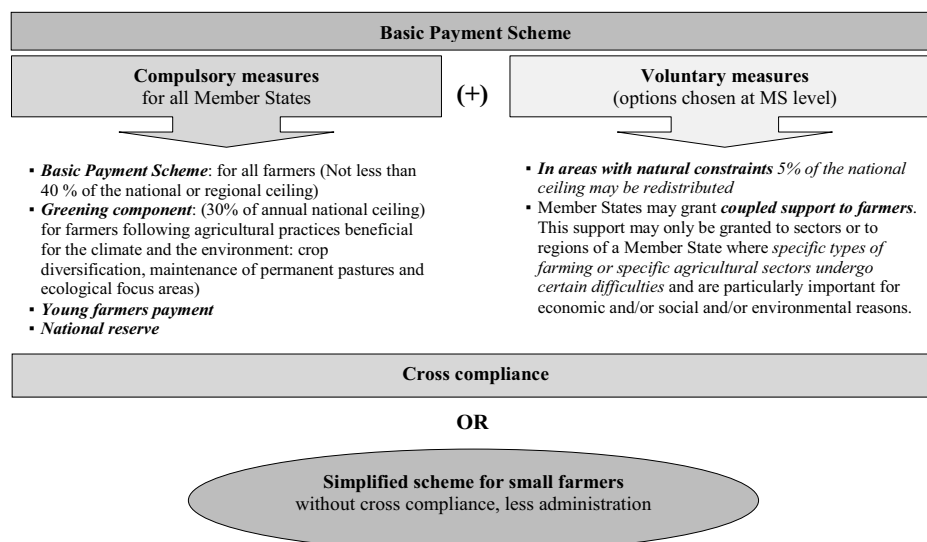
Basic Payment Scheme

Compulsory measures
for all Member States

(+)

Voluntary measures
(options chosen at MS level)

▪ *Basic Payment Scheme*: for all farmers (Not less than 40 % of the national or regional ceiling)
▪ *Greening component*: (30% of annual national ceiling) for farmers following agricultural practices beneficial for the climate and the environment: crop diversification, maintenance of permanent pastures and ecological focus areas)
▪ *Young farmers payment*
▪ *National reserve*

▪ *In areas with natural constraints 5% of the national ceiling may be redistributed*
▪ Member States may grant *coupled support to farmers*. This support may only be granted to sectors or to regions of a Member State where *specific types of farming or specific agricultural sectors undergo certain difficulties* and are particularly important for economic and/or social and/or environmental reasons.

Cross compliance

OR

Simplified scheme for small farmers
without cross compliance, less administration